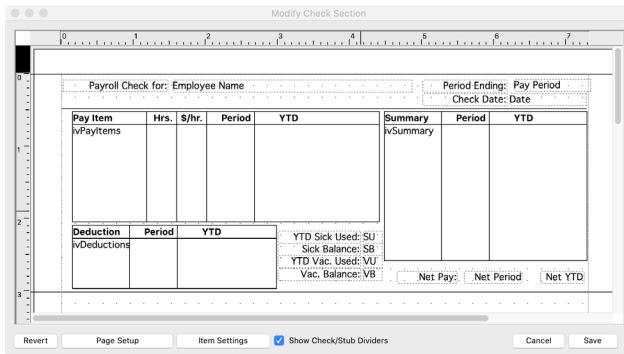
Modify Check Section

0 1 2 3 4 5 6 7

0

1

2

3

Payroll Check for: Employee Name

Period Ending: Pay Period

Check Date: Date

| Pay Item | Hrs. | $/hr. | Period | YTD |
|---|---|---|---|---|
| ivPayItems | | | | |

| Summary | Period | YTD |
|---|---|---|
| ivSummary | | |

| Deduction | Period | YTD |
|---|---|---|
| ivDeductions | | |

YTD Sick Used: SU
Sick Balance: SB
YTD Vac. Used: VU
Vac. Balance: VB

Net Pay: Net Period Net YTD

Revert Page Setup Item Settings Show Check/Stub Dividers Cancel Save